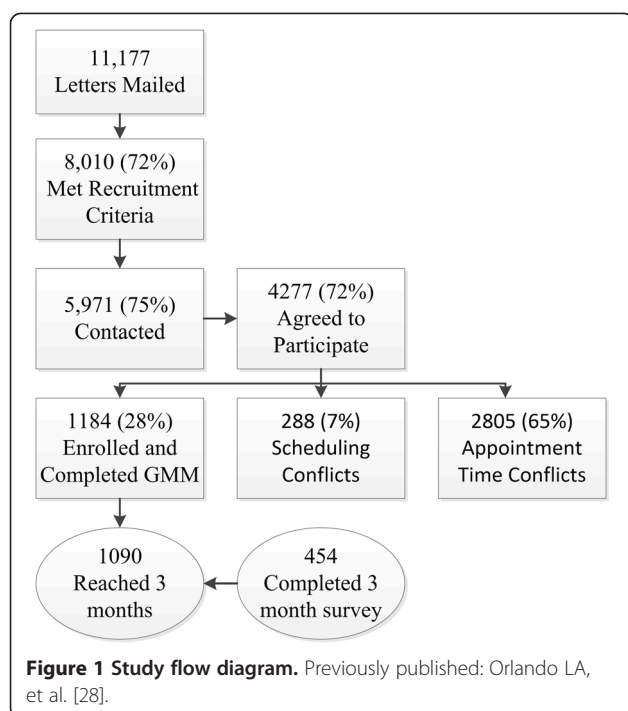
11,177
Letters Mailed

8,010 (72%)
Met Recruitment Criteria

5,971 (75%)
Contacted

4277 (72%)
Agreed to Participate

1184 (28%)
Enrolled and Completed GMM

288 (7%)
Scheduling Conflicts

2805 (65%)
Appointment Time Conflicts

1090
Reached 3 months

454
Completed 3 month survey

**Figure 1 Study flow diagram.** Previously published: Orlando LA, et al. [28].